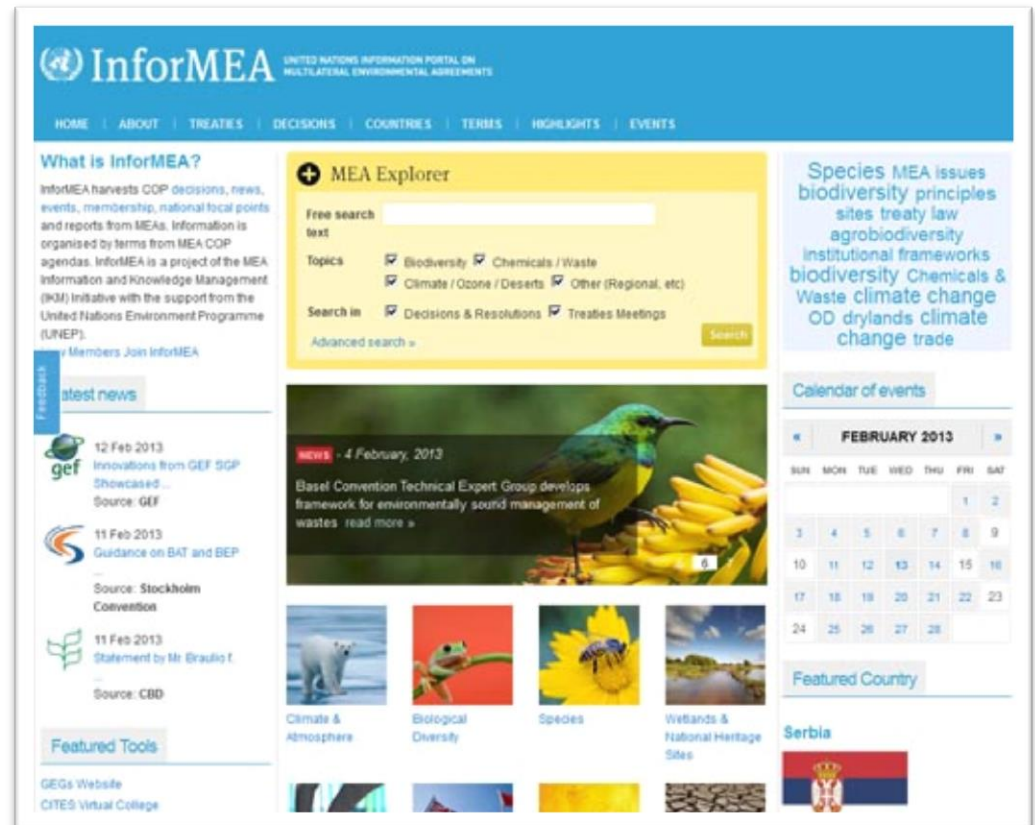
InforMEA UNITED NATIONS INFORMATION PORTAL ON MULTILATERAL ENVIRONMENTAL AGREEMENTS

HOME | ABOUT | TREATIES | DECISIONS | COUNTRIES | TERMS | HIGHLIGHTS | EVENTS

What is InforMEA?

InforMEA harvests COP decisions, news, events, membership, national focal points and reports from MEAs. Information is organised by terms from MEA COP agendas. InforMEA is a project of the MEA Information and Knowledge Management (IKM) Initiative with the support from the United Nations Environment Programme (UNEP).

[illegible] Members Join InforMEA

Feedback

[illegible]atest news

gef 12 Feb 2013 Innovations from GEF SGP Showcased... Source: GEF

11 Feb 2013 Guidance on BAT and BEP ... Source: Stockholm Convention

11 Feb 2013 Statement by Mr Braulio f. ... Source: CBD

Featured Tools

GEGs Website
CITES Virtual College

MEA Explorer

Free search text

Topics ☑ Biodiversity ☑ Chemicals / Waste ☑ Climate / Ozone / Deserts ☑ Other (Regional, etc)

Search in ☑ Decisions & Resolutions ☑ Treaties Meetings

Advanced search »

Search

NEWS - 4 February, 2013

Basel Convention Technical Expert Group develops framework for environmentally sound management of wastes read more »

6

Climate & Atmosphere

Biological Diversity

Species

Wetlands & National Heritage Sites

Species MEA issues biodiversity principles sites treaty law agrobiodiversity institutional frameworks biodiversity Chemicals & Waste climate change OD drylands climate change trade

Calendar of events

« FEBRUARY 2013 »

| SUN | MON | TUE | WED | THU | FRI | SAT |
|---|---|---|---|---|---|---|
| | | | | | 1 | 2 |
| 3 | 4 | 5 | 6 | 7 | 8 | 9 |
| 10 | 11 | 12 | 13 | 14 | 15 | 16 |
| 17 | 18 | 19 | 20 | 21 | 22 | 23 |
| 24 | 25 | 26 | 27 | 28 | | |

Featured Country

Serbia